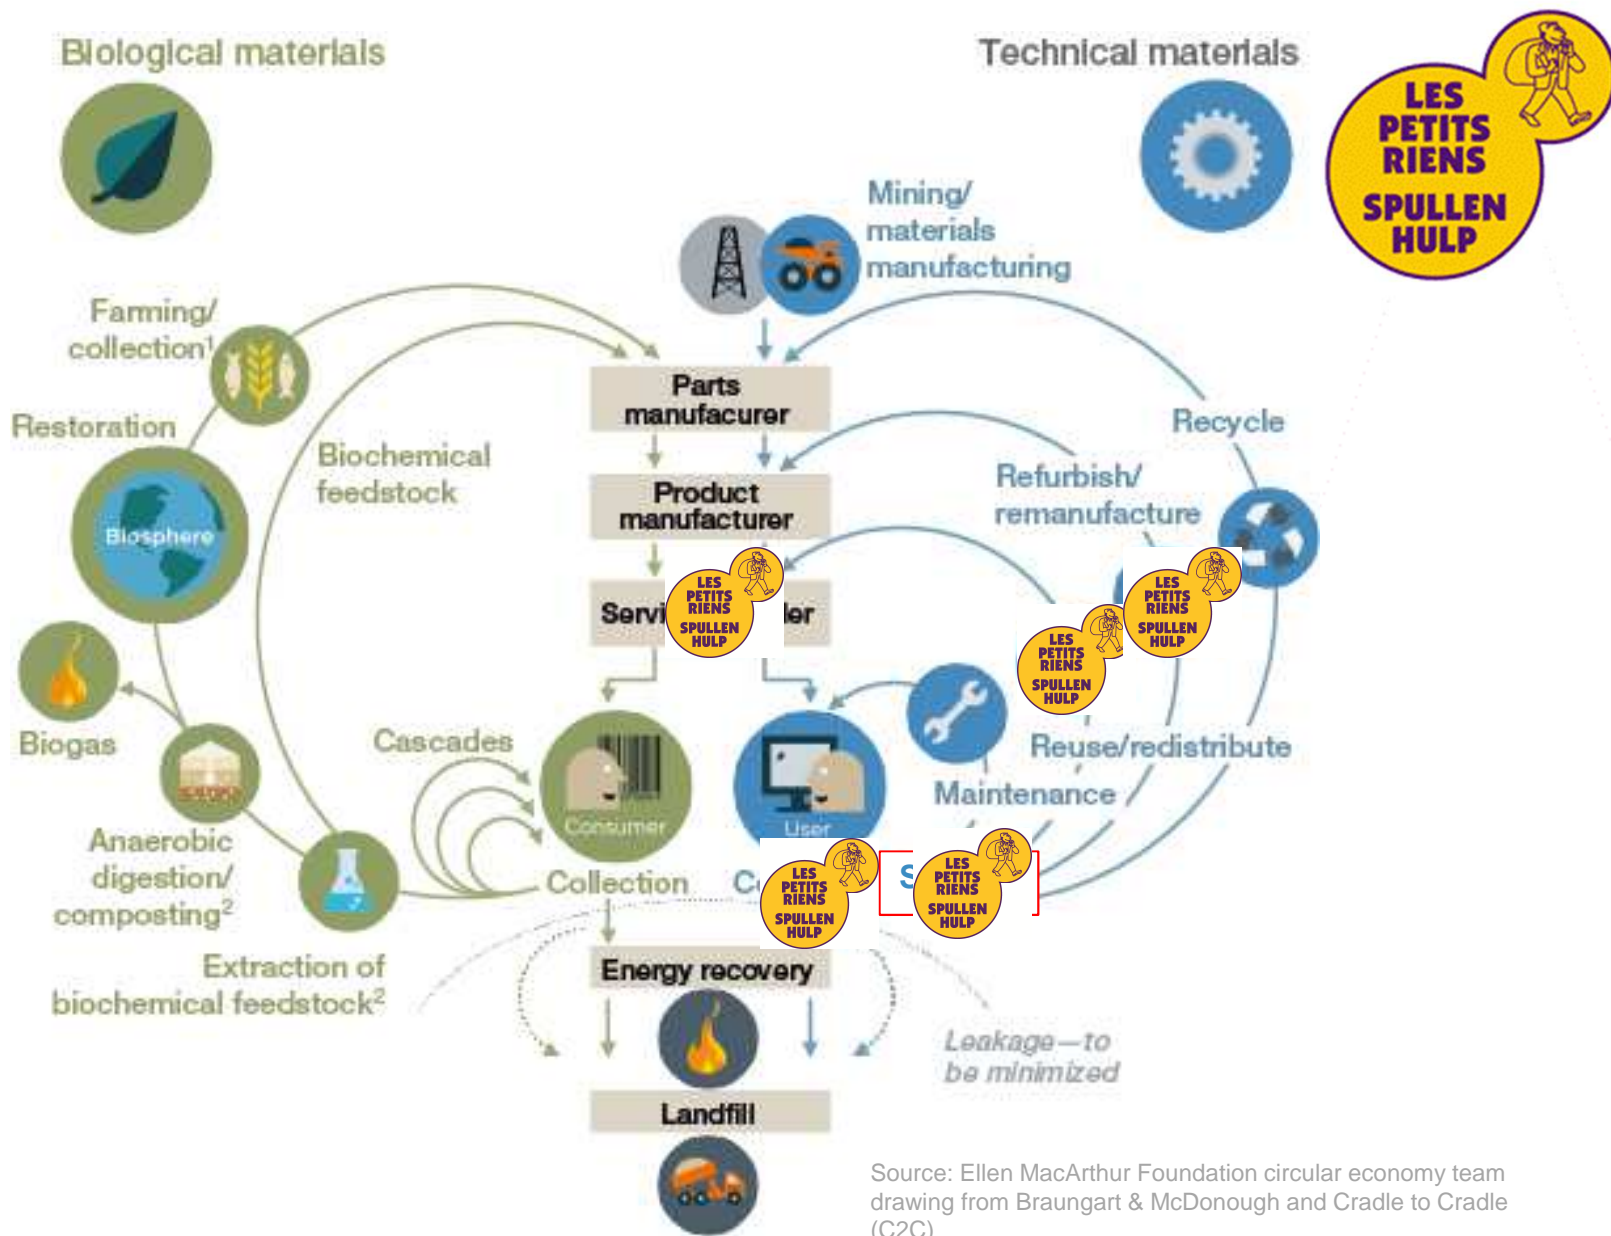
Biological materials

Technical materials

LES PETITS RIENS SPULLEN HULP

Mining/ materials manufacturing

Farming/ collection$^1$

Parts manufacurer

Restoration

Biochemical feedstock

Product manufacturer

Recycle

Refurbish/ remanufacture

Biosphere

Servi

LES PETITS RIENS SPULLEN HULP

ler

LES PETITS RIENS SPULLEN HULP

LES PETITS RIENS SPULLEN HULP

Biogas

Cascades

Consumer

User

Reuse/redistribute

Maintenance

Anaerobic digestion/ composting$^2$

Collection

C

LES PETITS RIENS SPULLEN HULP

S

LES PETITS RIENS SPULLEN HULP

Extraction of biochemical feedstock$^2$

Energy recovery

Leakage—to be minimized

Landfill

Source: Ellen MacArthur Foundation circular economy team drawing from Braungart & McDonough and Cradle to Cradle (C2C)